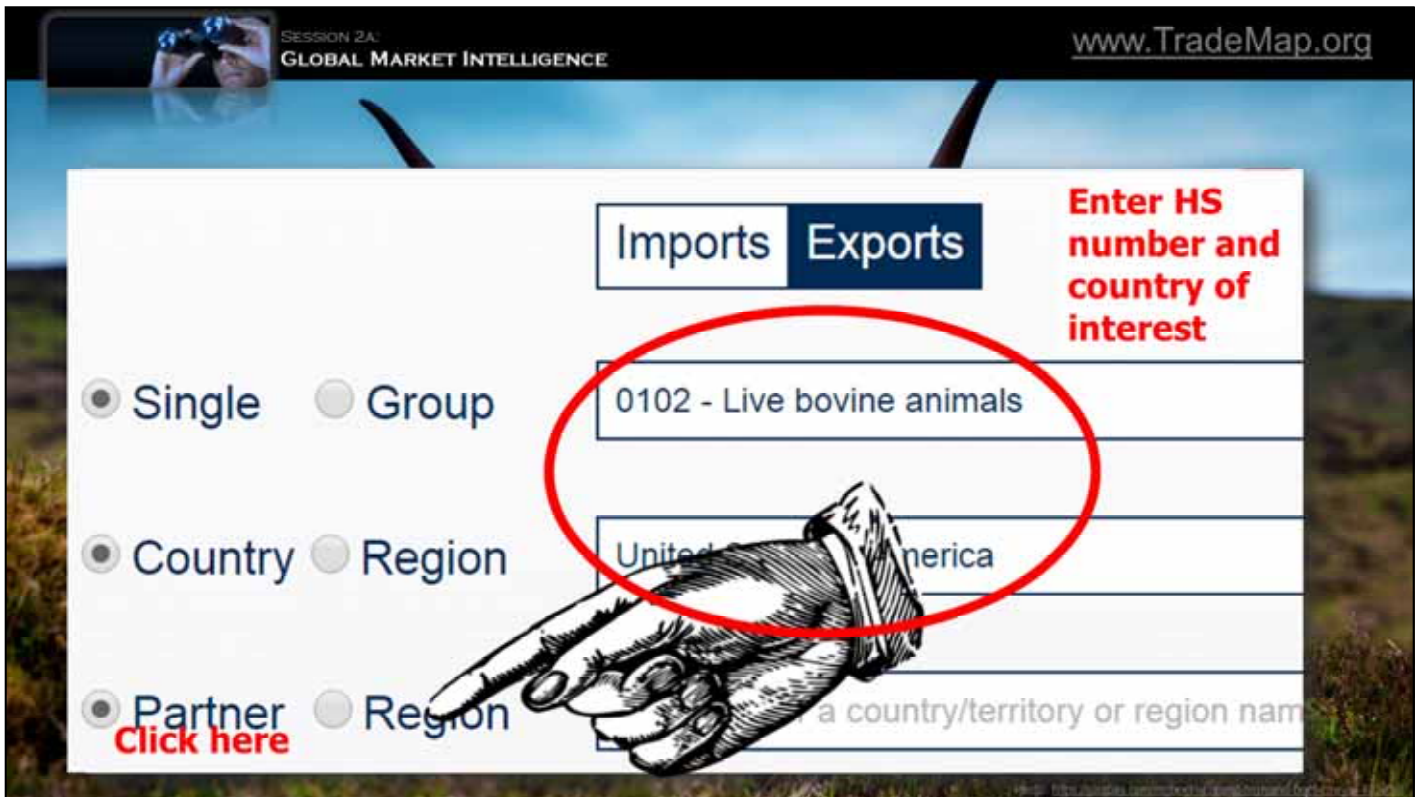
SESSION 2A:
GLOBAL MARKET INTELLIGENCE

www.TradeMap.org

Imports Exports

Enter HS number and country of interest

Single Group

0102 - Live bovine animals

Country Region

United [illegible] America

Partner Region

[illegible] a country/territory or region nam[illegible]

Click here

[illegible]